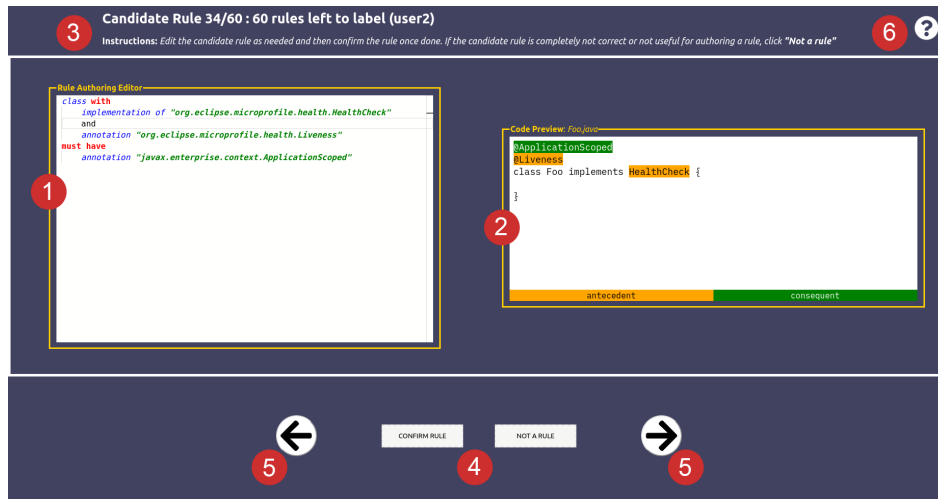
3 Candidate Rule 34/60 : 60 rules left to label (user2)

Instructions: Edit the candidate rule as needed and then confirm the rule once done. If the candidate rule is completely not correct or not useful for authoring a rule, click "Not a rule"

6 ?

Rule Authoring Editor

class with
implementation of "org.eclipse.microprofile.health.HealthCheck"
and
annotation "org.eclipse.microprofile.health.Liveness"
must have
annotation "javax.enterprise.context.ApplicationScoped"

1

Code Preview: Foo.java

@ApplicationScoped
@Liveness
class Foo implements HealthCheck {

}

2

antecedent | consequent

CONFIRM RULE

NOT A RULE

5 4 5